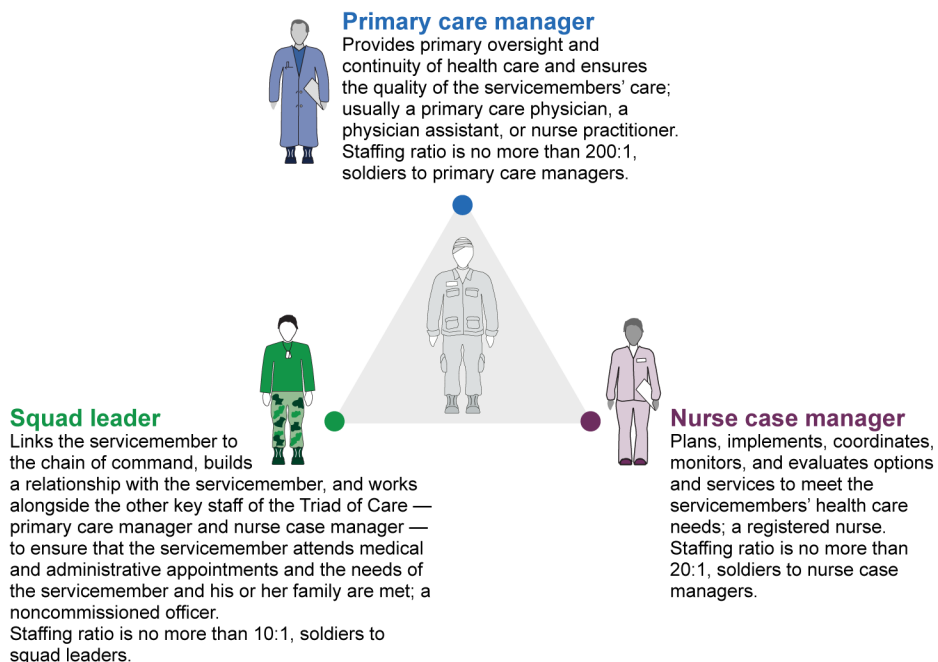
Primary care manager
Provides primary oversight and continuity of health care and ensures the quality of the servicemembers' care; usually a primary care physician, a physician assistant, or nurse practitioner. Staffing ratio is no more than 200:1, soldiers to primary care managers.

Squad leader
Links the servicemember to the chain of command, builds a relationship with the servicemember, and works alongside the other key staff of the Triad of Care — primary care manager and nurse case manager — to ensure that the servicemember attends medical and administrative appointments and the needs of the servicemember and his or her family are met; a noncommissioned officer.
Staffing ratio is no more than 10:1, soldiers to squad leaders.

Nurse case manager
Plans, implements, coordinates, monitors, and evaluates options and services to meet the servicemembers' health care needs; a registered nurse.
Staffing ratio is no more than 20:1, soldiers to nurse case managers.